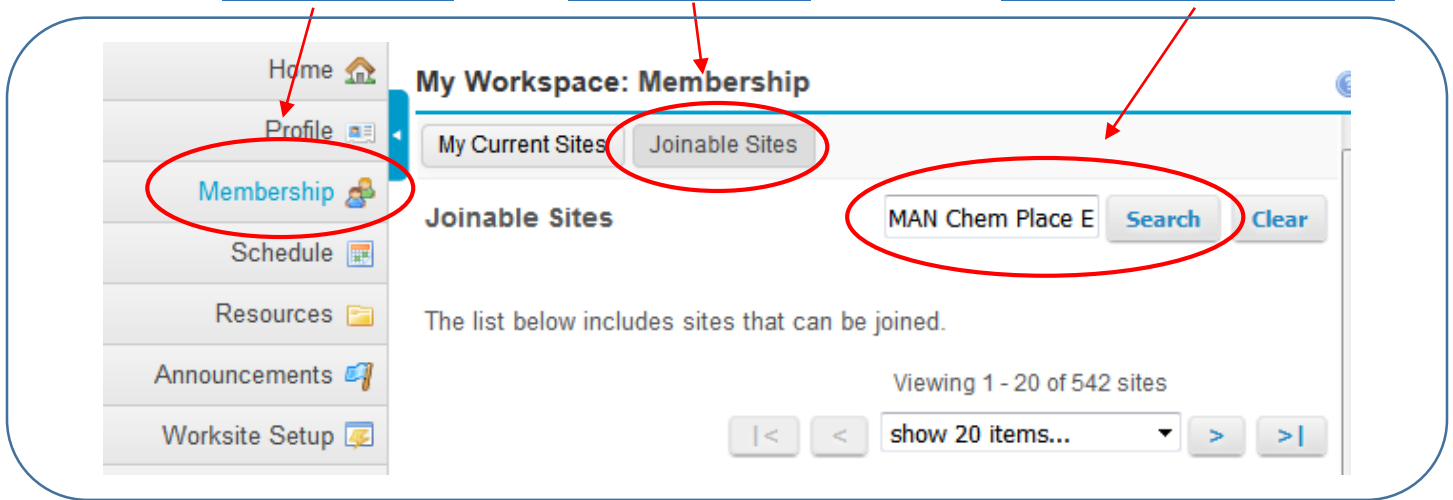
Home
Profile
Membership
Schedule
Resources
Announcements
Worksite Setup

My Workspace: Membership

My Current Sites
Joinable Sites

Joinable Sites
MAN Chem Place E
Search
Clear

The list below includes sites that can be joined.

Viewing 1 - 20 of 542 sites

|<
<
show 20 items...
>
>|